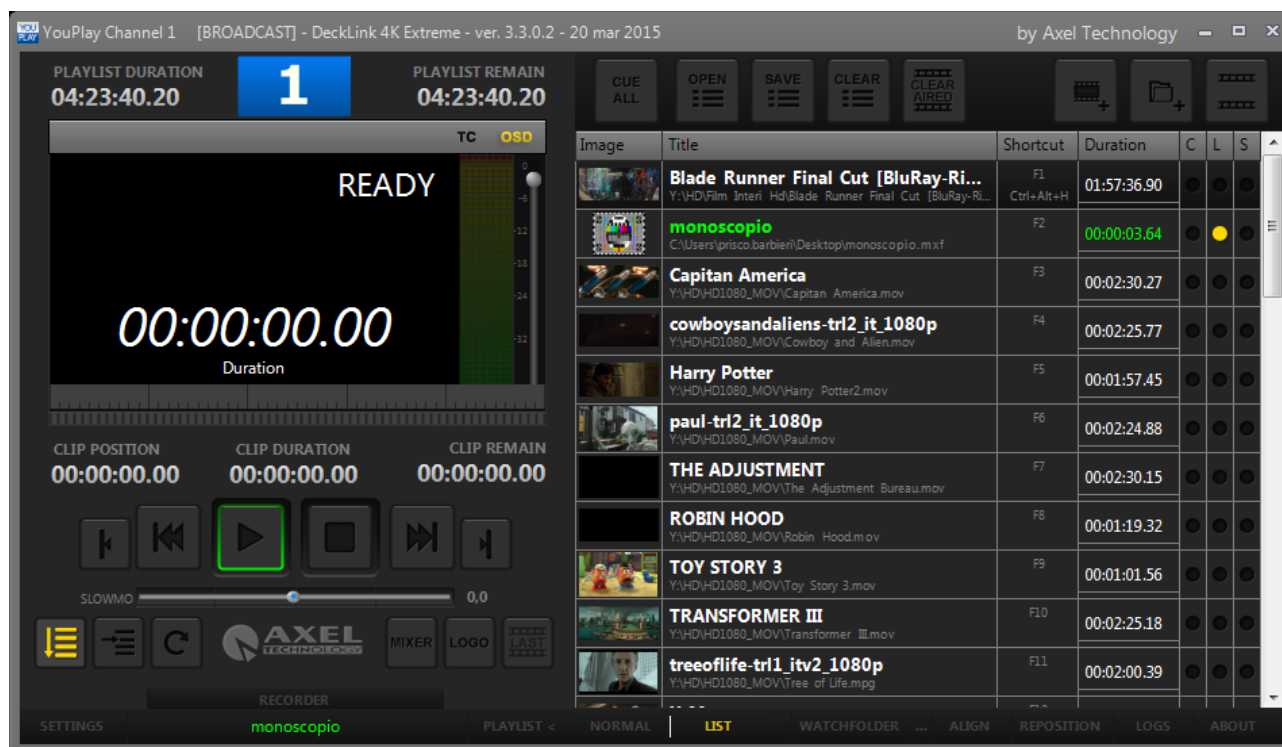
YouPlay Channel 1 [BROADCAST] - DeckLink 4K Extreme - ver. 3.3.0.2 - 20 mar 2015 by Axel Technology

PLAYLIST DURATION
04:23:40.20
1
PLAYLIST REMAIN
04:23:40.20

TC OSD

READY

00:00:00.00
Duration

CLIP POSITION
00:00:00.00
CLIP DURATION
00:00:00.00
CLIP REMAIN
00:00:00.00

SLOWMO 0,0

AXEL TECHNOLOGY
MIXER LOGO LAST

RECORDER

CUE ALL
OPEN
SAVE
CLEAR
CLEAR AIRED

| Image | Title | Shortcut | Duration | C | L | S |
|---|---|---|---|---|---|---|
| | Blade Runner Final Cut [BluRay-Ri... Y:\HD\Film Interi Hd\Blade Runner Final Cut [BluRay-Ri... | F1 Ctrl+Alt+H | 01:57:36.90 | | | |
| | monoscopio C:\Users\prisco.barbieri\Desktop\monoscopio.mxf | F2 | 00:00:03.64 | | | |
| | Capitan America Y:\HD\HD1080_MOV\Capitan America.mov | F3 | 00:02:30.27 | | | |
| | cowboysandaliens-trl2_it_1080p Y:\HD\HD1080_MOV\Cowboy and Alien.mov | F4 | 00:02:25.77 | | | |
| | Harry Potter Y:\HD\HD1080_MOV\Harry Potter2.mov | F5 | 00:01:57.45 | | | |
| | paul-trl2_it_1080p Y:\HD\HD1080_MOV\Paul.mov | F6 | 00:02:24.88 | | | |
| | THE ADJUSTMENT Y:\HD\HD1080_MOV\The Adjustment Bureau.mov | F7 | 00:02:30.15 | | | |
| | ROBIN HOOD Y:\HD\HD1080_MOV\Robin Hood.mov | F8 | 00:01:19.32 | | | |
| | TOY STORY 3 Y:\HD\HD1080_MOV\Toy Story 3.mov | F9 | 00:01:01.56 | | | |
| | TRANSFORMER III Y:\HD\HD1080_MOV\Transformer III.mov | F10 | 00:02:25.18 | | | |
| | treeoflife-trl1_itv2_1080p Y:\HD\HD1080_MOV\Tree of Life.mpg | F11 | 00:02:00.39 | | | |

SETTINGS monoscopio PLAYLIST < NORMAL LIST WATCHFOLDER ... ALIGN REPOSITION LOGS ABOUT